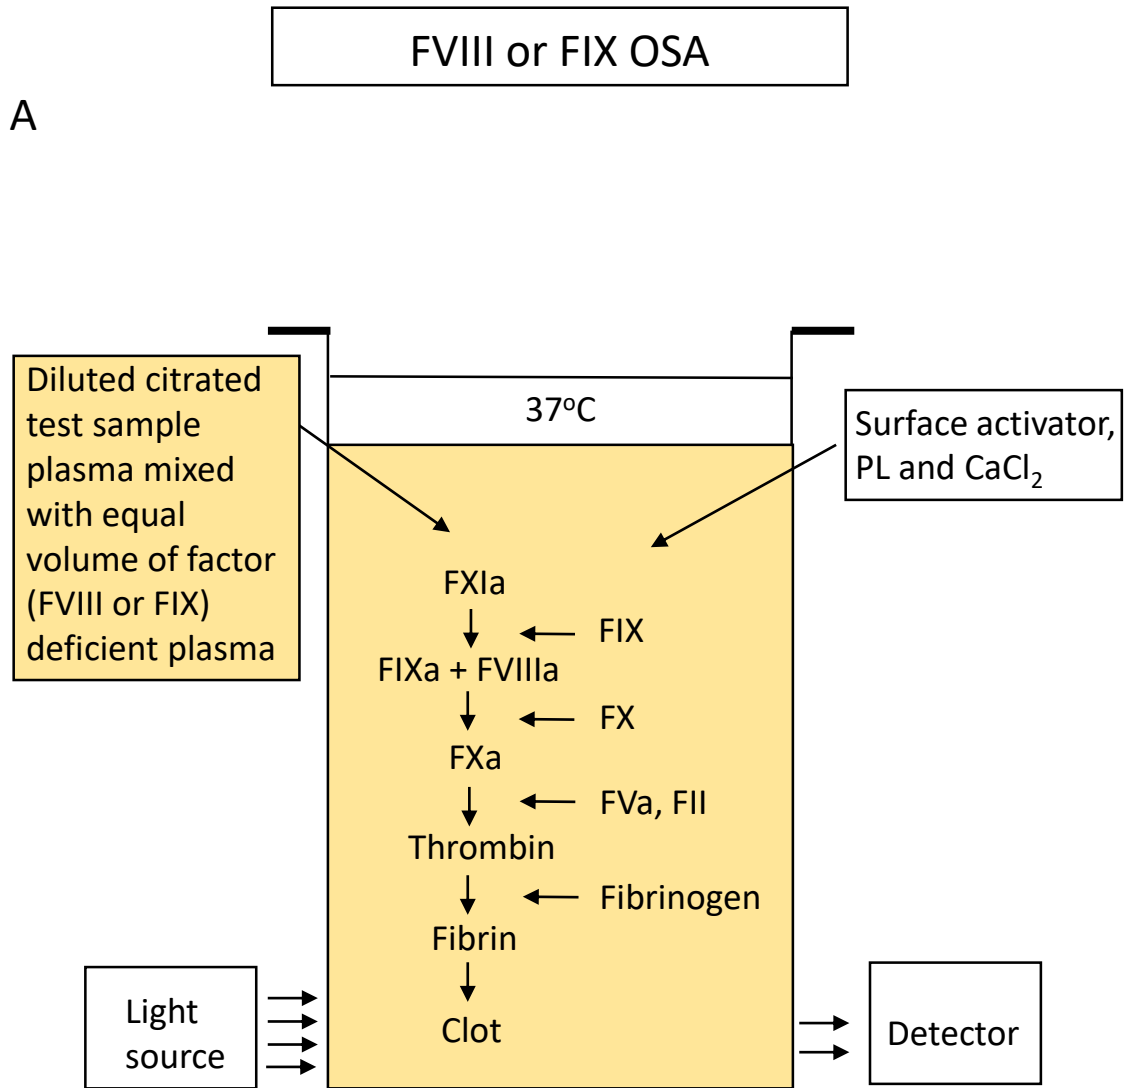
FVIII or FIX OSA

A

Diluted citrated test sample plasma mixed with equal volume of factor (FVIII or FIX) deficient plasma

$37^oC$

Surface activator, PL and $CaCl_2$

FXIa

FIX

FIXa + FVIIIa

FX

FXa

FVa, FII

Thrombin

Fibrinogen

Fibrin

Clot

Light source

Detector